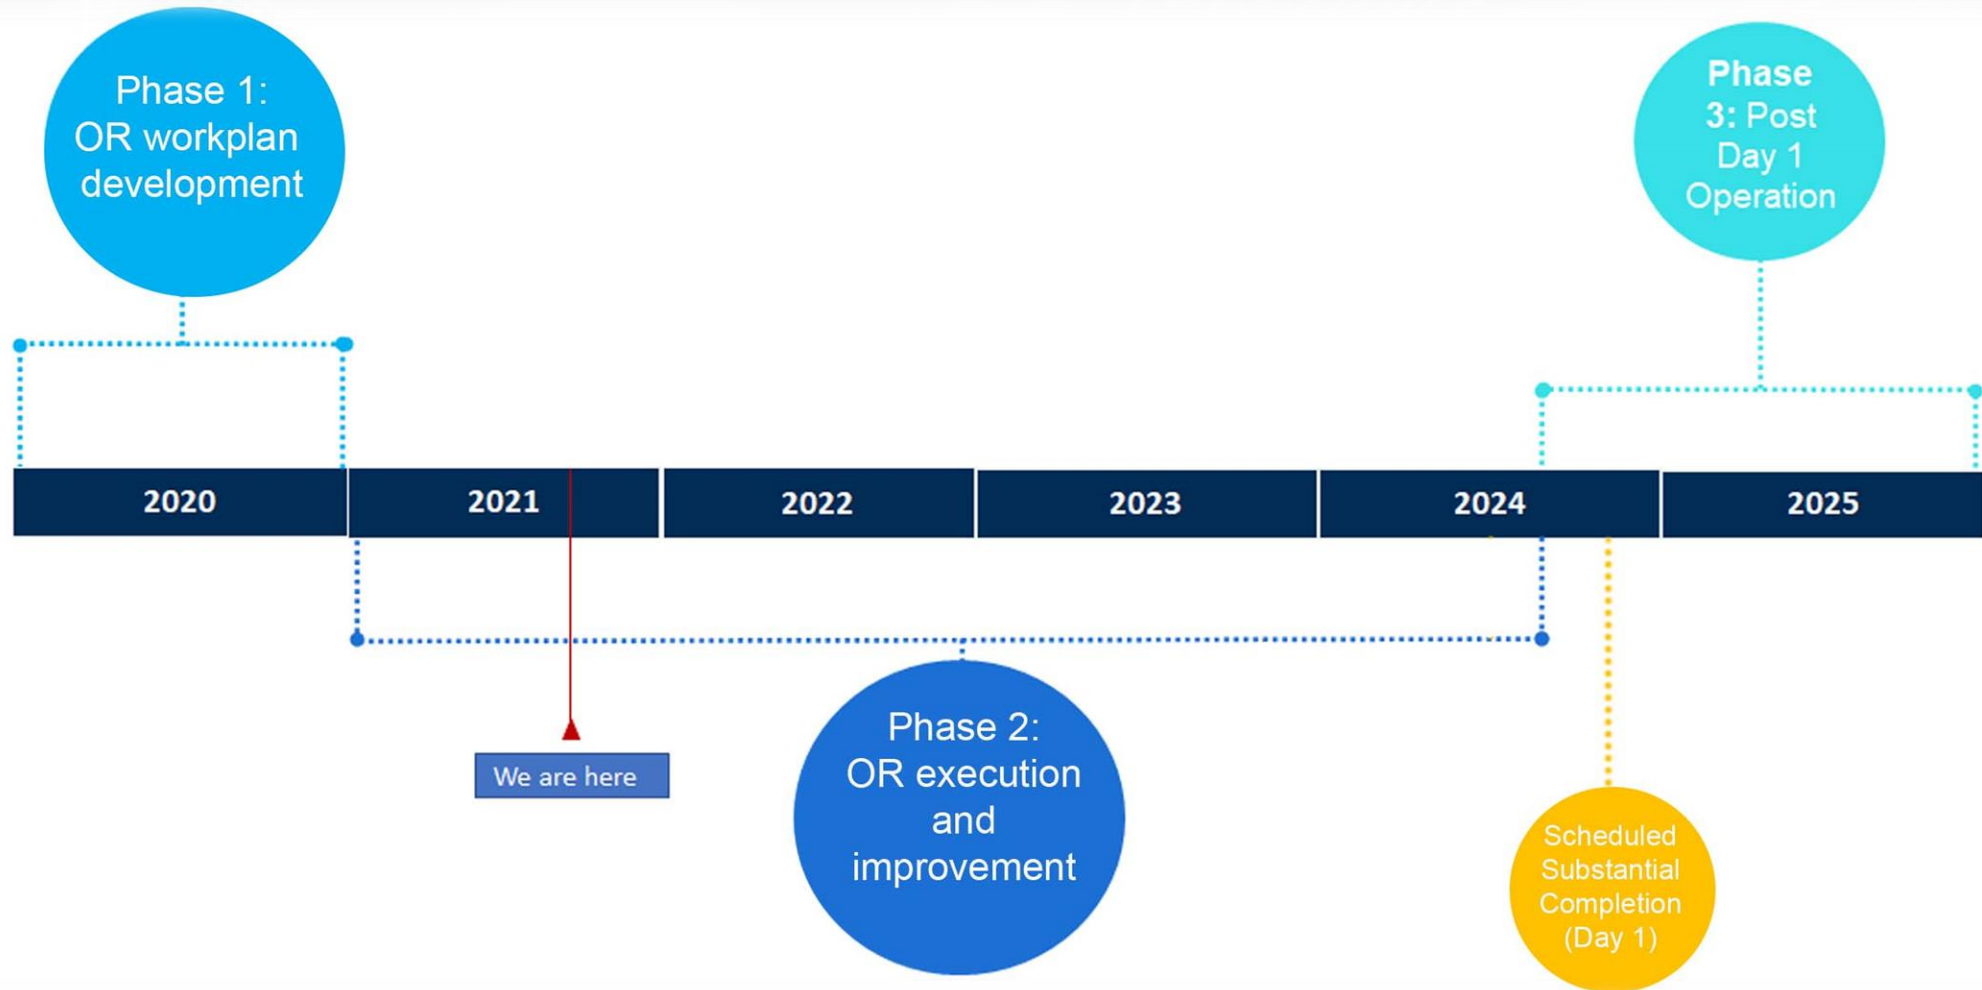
Phase 1: OR workplan development

Phase 3: Post Day 1 Operation

| 2020 | 2021 | 2022 | 2023 | 2024 | 2025 |
|---|---|---|---|---|---|

We are here

Phase 2: OR execution and improvement

Scheduled Substantial Completion (Day 1)